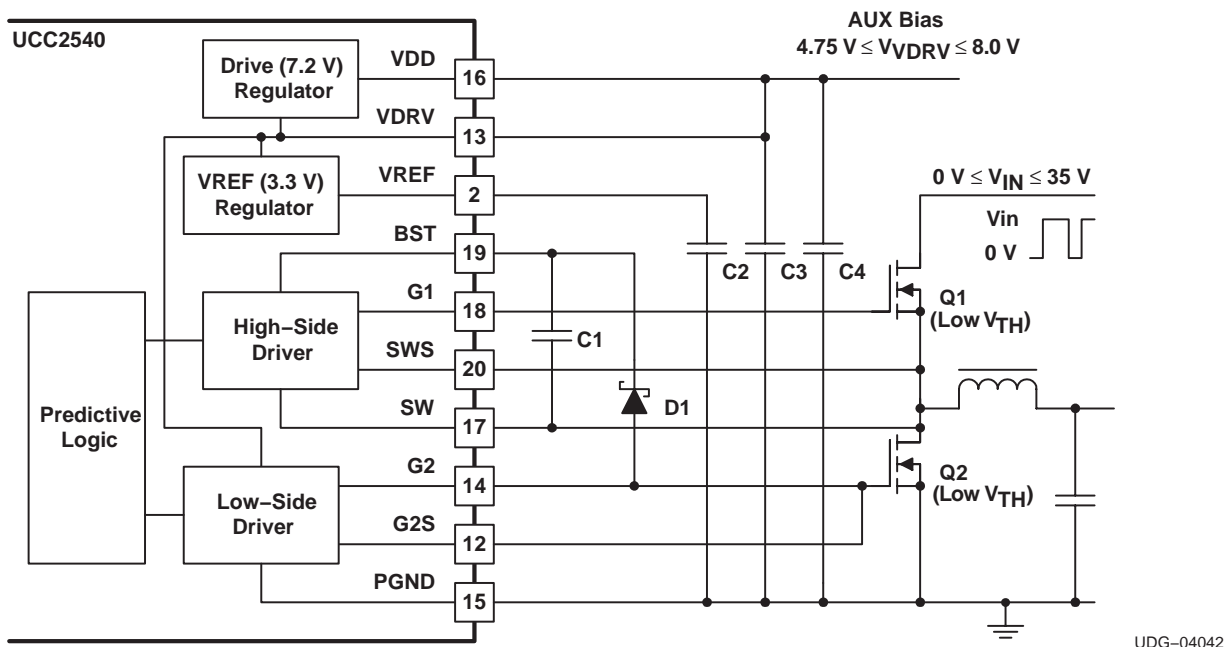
UCC2540

AUX Bias
$4.75\text{ V} \leq V_{VDRV} \leq 8.0\text{ V}$

Drive (7.2 V) Regulator

VDD
16

VDRV
13

VREF (3.3 V) Regulator

VREF
2

$0\text{ V} \leq V_{IN} \leq 35\text{ V}$

Vin
0 V

BST
19

C2
C3
C4

G1
18

Q1
(Low $V_{TH}$)

High−Side Driver

C1

SWS
20

Predictive Logic

SW
17

D1

G2
14

Q2
(Low $V_{TH}$)

Low−Side Driver

G2S
12

PGND
15

UDG−04042